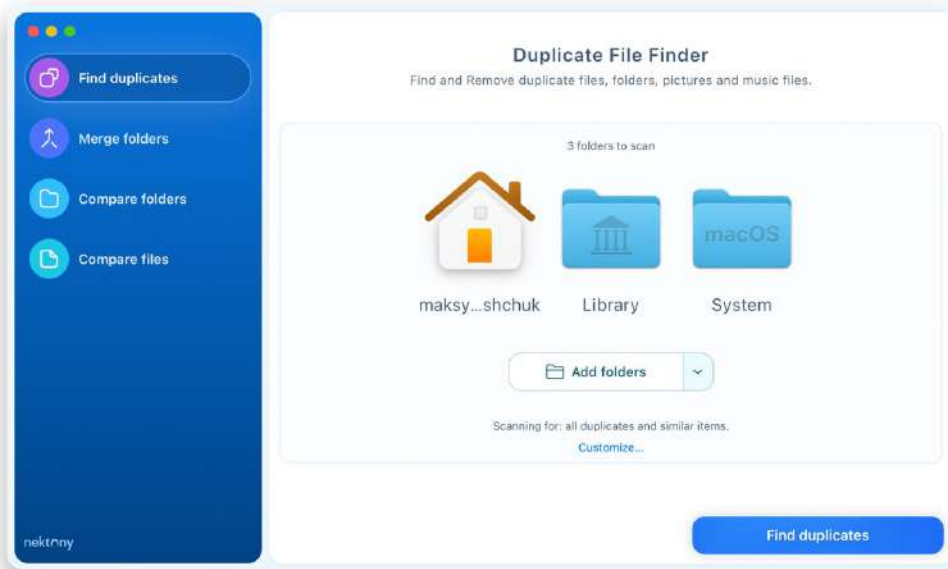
Find duplicates

Merge folders

Compare folders

Compare files

nektony

Duplicate File Finder

Find and Remove duplicate files, folders, pictures and music files.

3 folders to scan

macOS

maksy...shchuk

Library

System

Add folders

Scanning for: all duplicates and similar items.

Customize...

Find duplicates